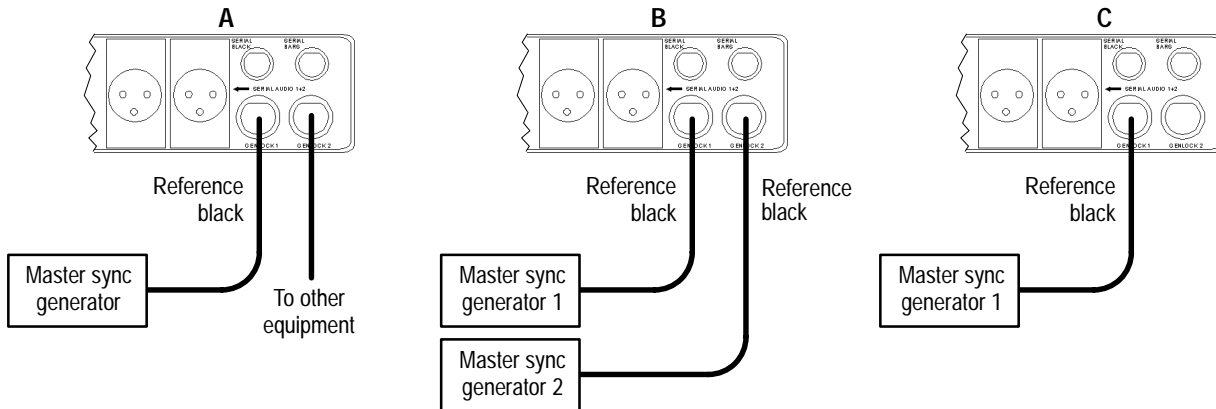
A

SERIAL BLACK

SERIAL BARS

SERIAL AUDIO 1+2

GENLOCK 1

GENLOCK 2

Reference black

Master sync generator

To other equipment

B

SERIAL BLACK

SERIAL BARS

SERIAL AUDIO 1+2

GENLOCK 1

GENLOCK 2

Reference black

Reference black

Master sync generator 1

Master sync generator 2

C

SERIAL BLACK

SERIAL BARS

SERIAL AUDIO 1+2

GENLOCK 1

GENLOCK 2

Reference black

Master sync generator 1